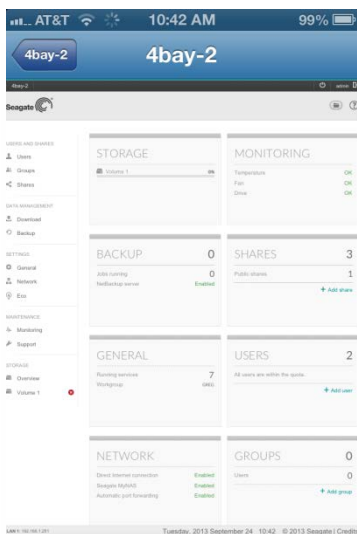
AT&T 10:42 AM 99%

4bay-2

4bay-2

4bay-2

admin

Seagate

USERS AND SHARES
Users
Groups
Shares

DATA MANAGEMENT
Download
Backup

SETTINGS
General
Network
Eco

MAINTENANCE
Monitoring
Support

STORAGE
Overview
Volume 1

STORAGE
Volume 1

MONITORING
Temperature OK
Fan OK
Drive OK

BACKUP 0
Jobs running 0
NetBackup server Enabled

SHARES 3
Public shares 1
+ Add share

GENERAL
Running services 7
Workgroup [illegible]

USERS 2
All users are within the quota
+ Add user

NETWORK
Direct Internet connection Enabled
Seagate MyNAS Enabled
Automatic port forwarding Enabled

GROUPS 0
Users 0
+ Add group

LAN1: 192.168.1.201

Tuesday, 2013 September 24 10:42 © 2013 Seagate | Credits